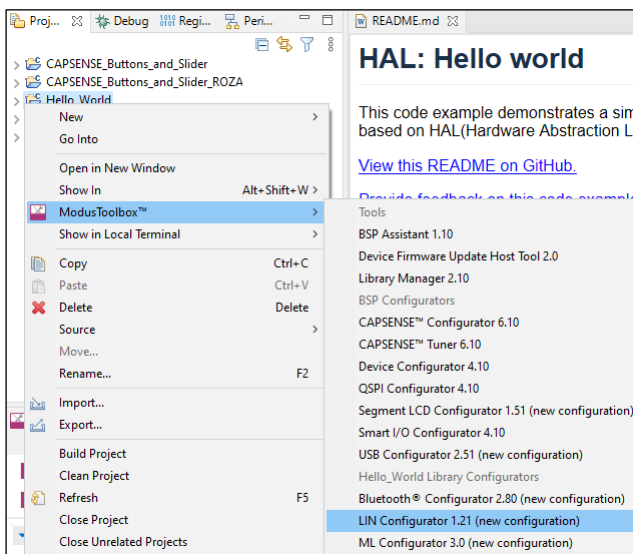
Proj... ☒ Debug Regi... Peri... README.md ☒

CAPSENSE_Buttons_and_Slider
CAPSENSE_Buttons_and_Slider_ROZA
Hello_World

HAL: Hello world

This code example demonstrates a sim based on HAL(Hardware Abstraction L

View this README on GitHub.

Provide feedback on this code example

New
Go Into
Open in New Window
Show In Alt+Shift+W
ModusToolbox™
Show in Local Terminal
Copy Ctrl+C
Paste Ctrl+V
Delete Delete
Source
Move...
Rename... F2
Import...
Export...
Build Project
Clean Project
Refresh F5
Close Project
Close Unrelated Projects

Tools
BSP Assistant 1.10
Device Firmware Update Host Tool 2.0
Library Manager 2.10
BSP Configurators
CAPSENSE™ Configurator 6.10
CAPSENSE™ Tuner 6.10
Device Configurator 4.10
QSPI Configurator 4.10
Segment LCD Configurator 1.51 (new configuration)
Smart I/O Configurator 4.10
USB Configurator 2.51 (new configuration)
Hello_World Library Configurators
Bluetooth® Configurator 2.80 (new configuration)
LIN Configurator 1.21 (new configuration)
ML Configurator 3.0 (new configuration)